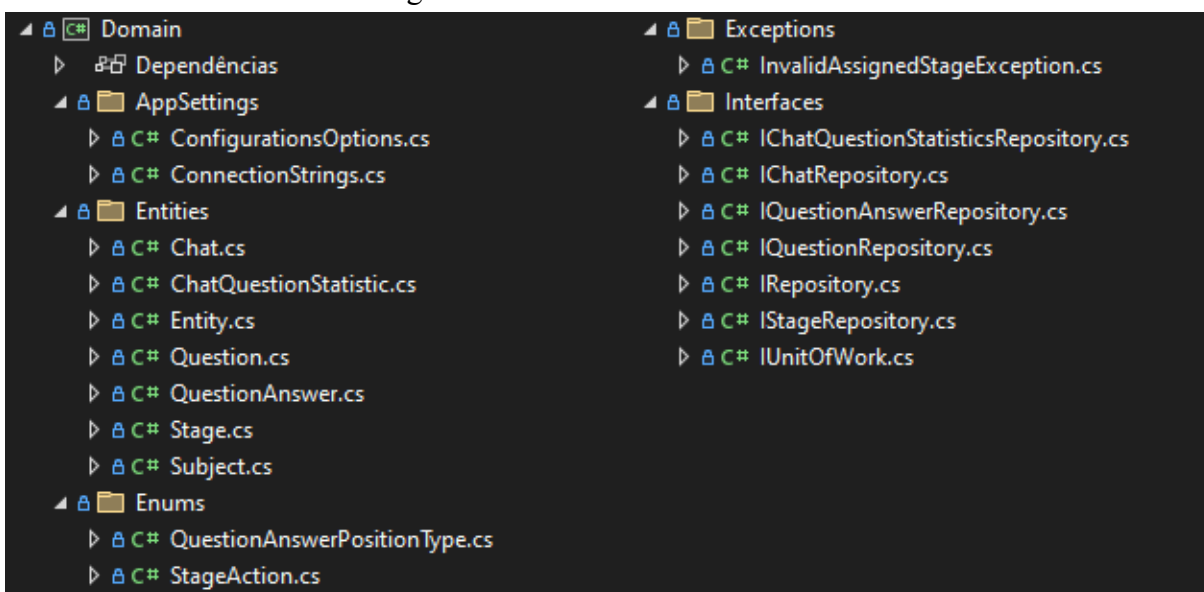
C# Domain
Dependências
AppSettings
C# ConfigurationsOptions.cs
C# ConnectionStrings.cs
Entities
C# Chat.cs
C# ChatQuestionStatistic.cs
C# Entity.cs
C# Question.cs
C# QuestionAnswer.cs
C# Stage.cs
C# Subject.cs
Enums
C# QuestionAnswerPositionType.cs
C# StageAction.cs

Exceptions
C# InvalidAssignedStageException.cs
Interfaces
C# IChatQuestionStatisticsRepository.cs
C# IChatRepository.cs
C# IQuestionAnswerRepository.cs
C# IQuestionRepository.cs
C# IRepository.cs
C# IStageRepository.cs
C# IUnitOfWork.cs